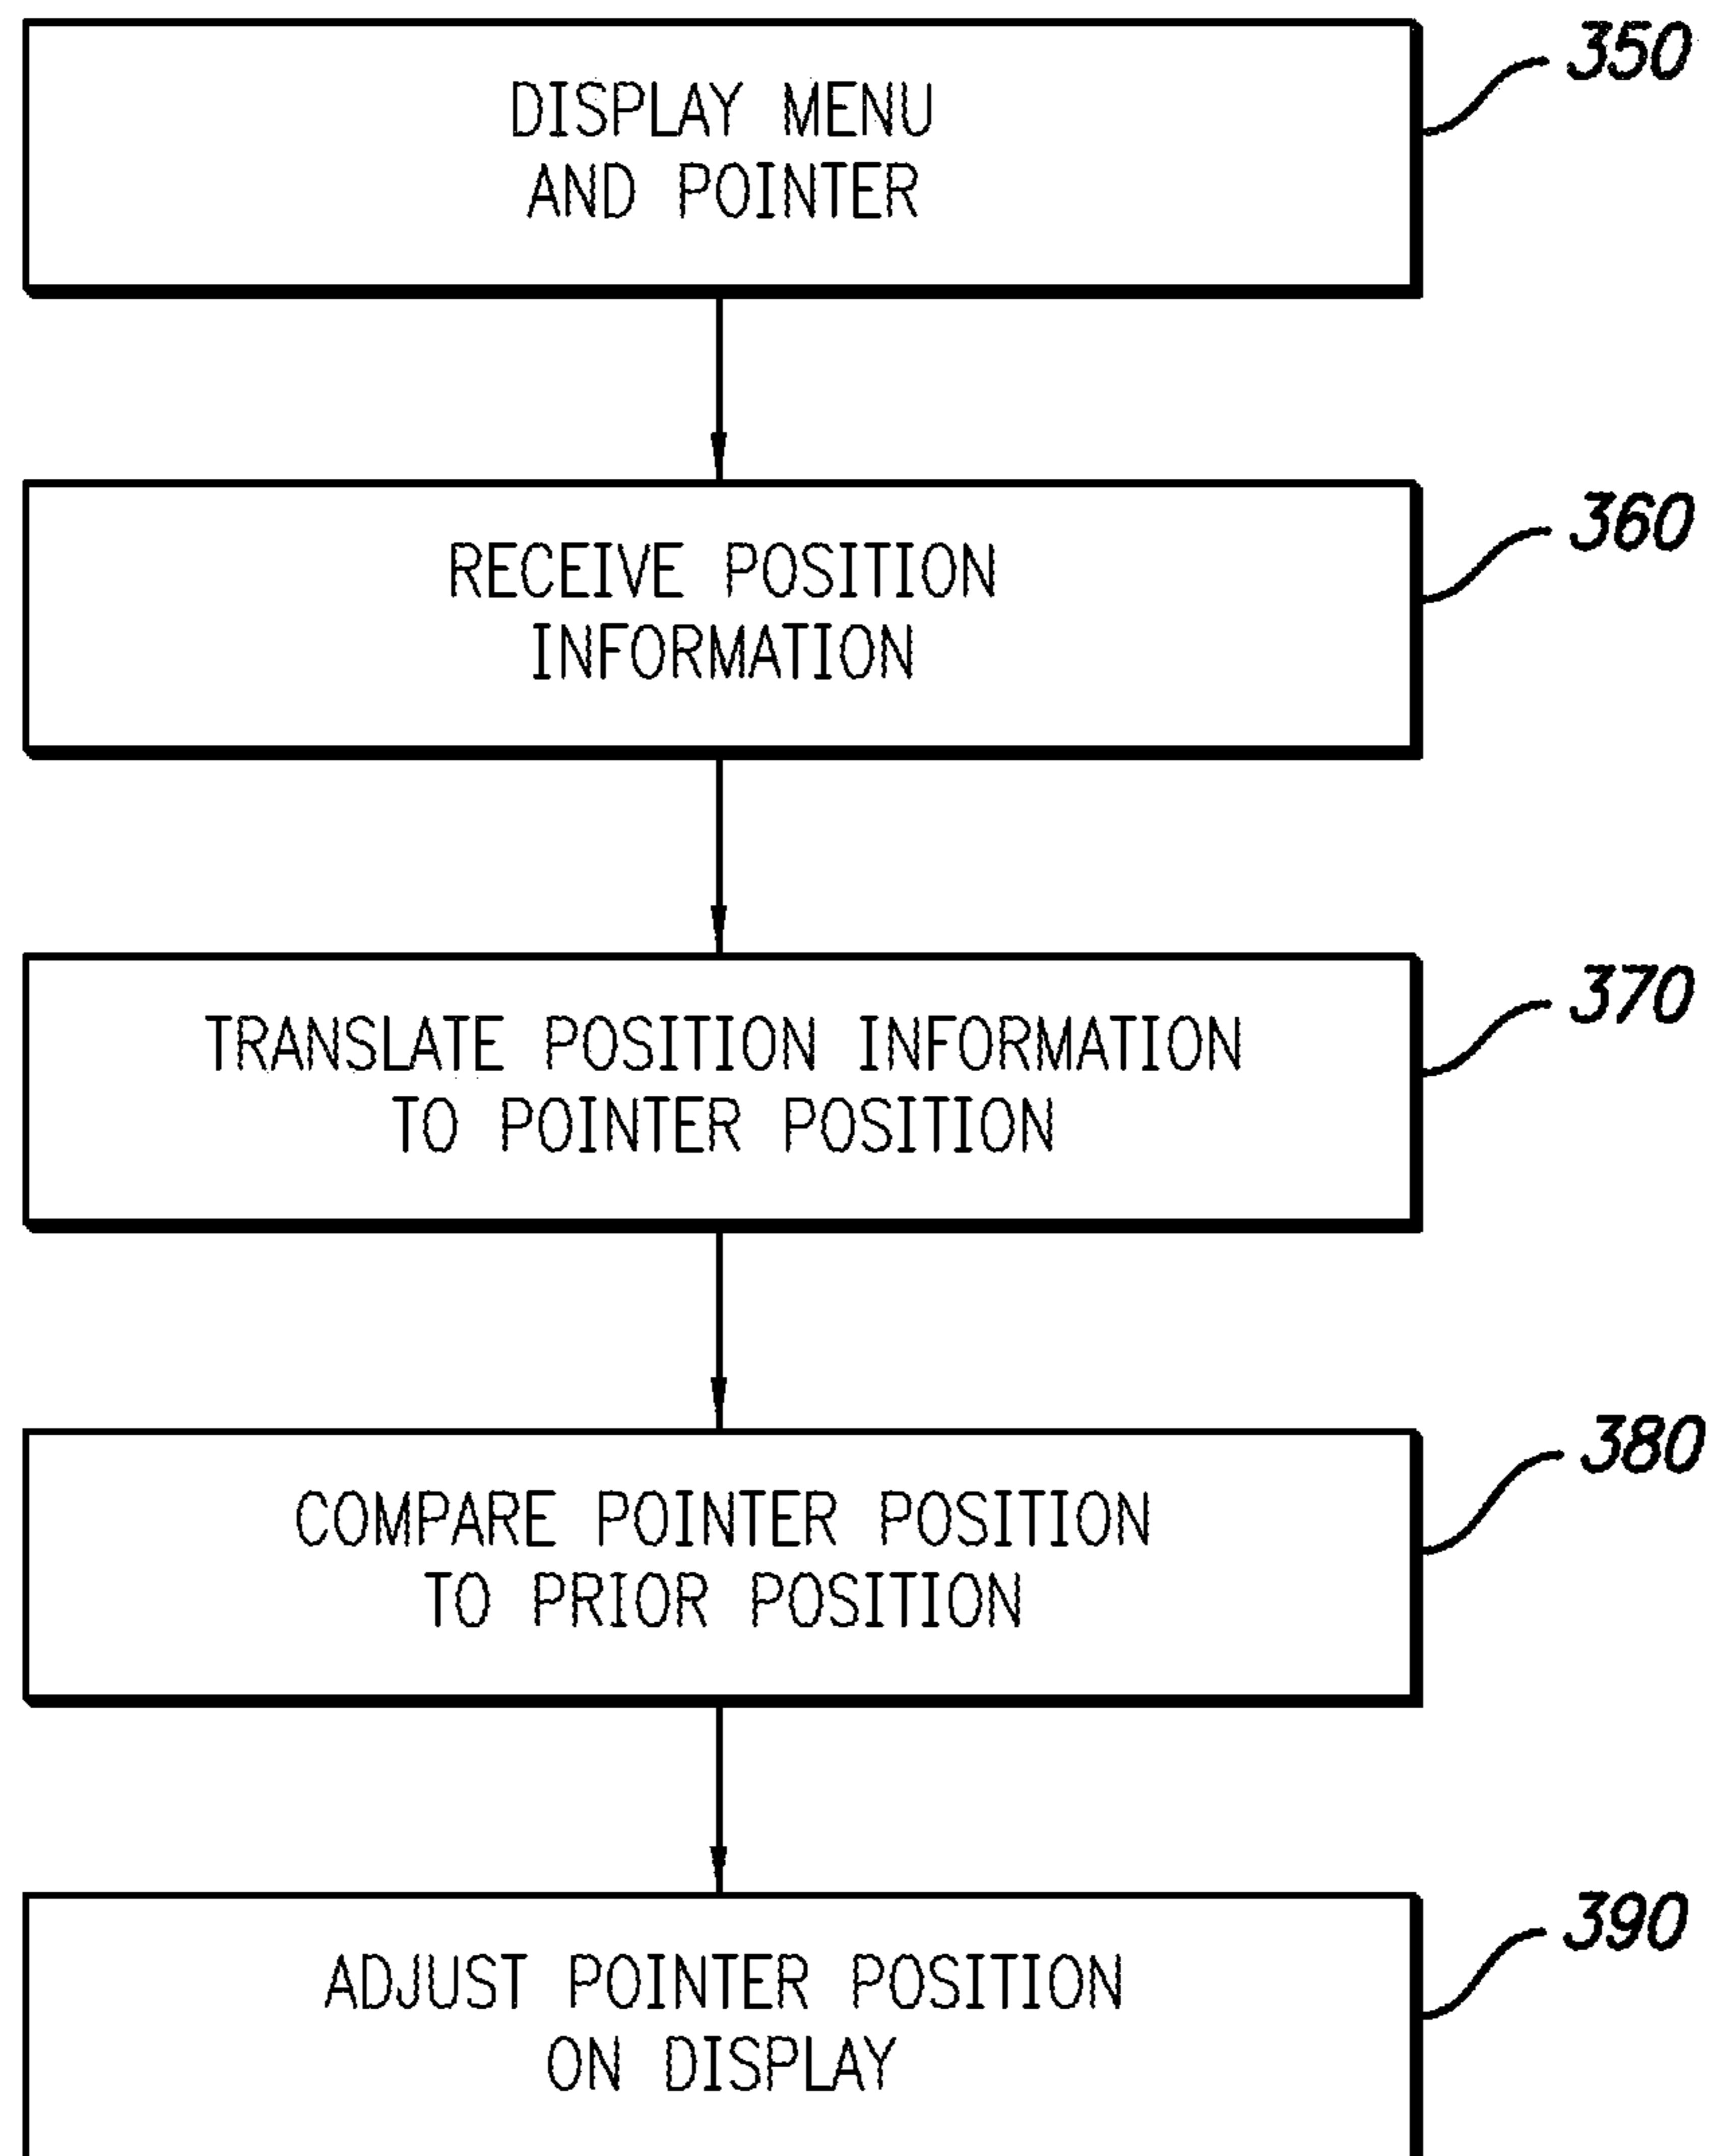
DISPLAY MENU AND POINTER

350

RECEIVE POSITION INFORMATION

360

TRANSLATE POSITION INFORMATION TO POINTER POSITION

370

COMPARE POINTER POSITION TO PRIOR POSITION

380

ADJUST POINTER POSITION ON DISPLAY

390